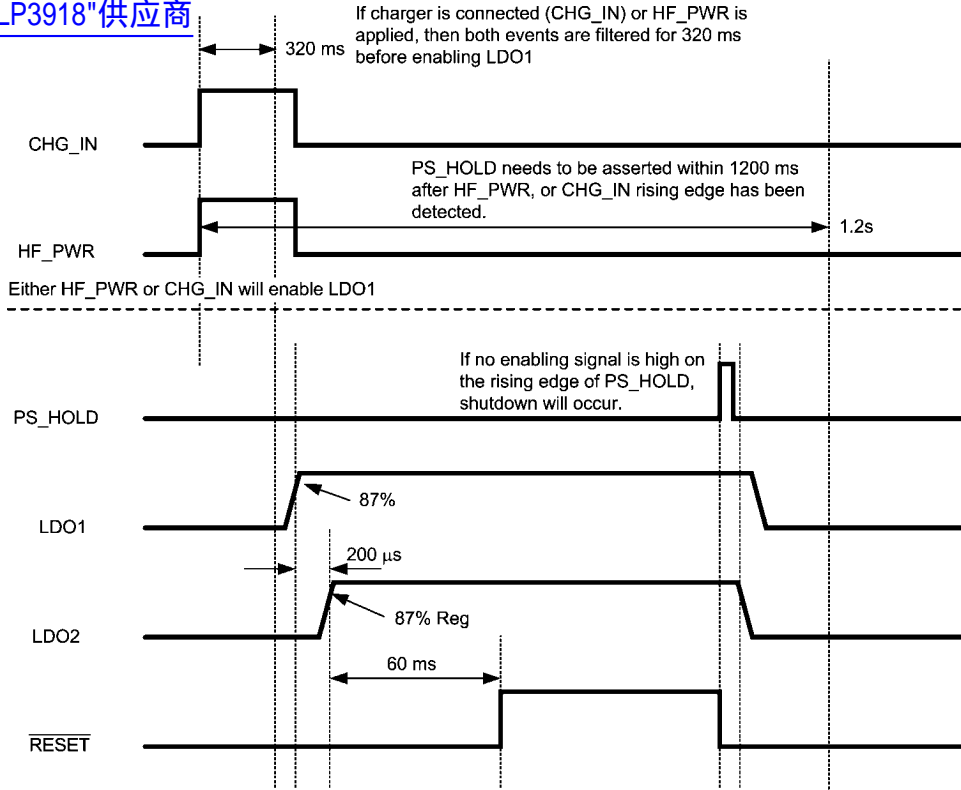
LP3918"供应商

320 ms

If charger is connected (CHG_IN) or HF_PWR is applied, then both events are filtered for 320 ms before enabling LDO1

CHG_IN

PS_HOLD needs to be asserted within 1200 ms after HF_PWR, or CHG_IN rising edge has been detected.

1.2s

HF_PWR

Either HF_PWR or CHG_IN will enable LDO1

If no enabling signal is high on the rising edge of PS_HOLD, shutdown will occur.

PS_HOLD

87%

LDO1

200 $\mu$s

87% Reg

LDO2

60 ms

$\overline{RESET}$